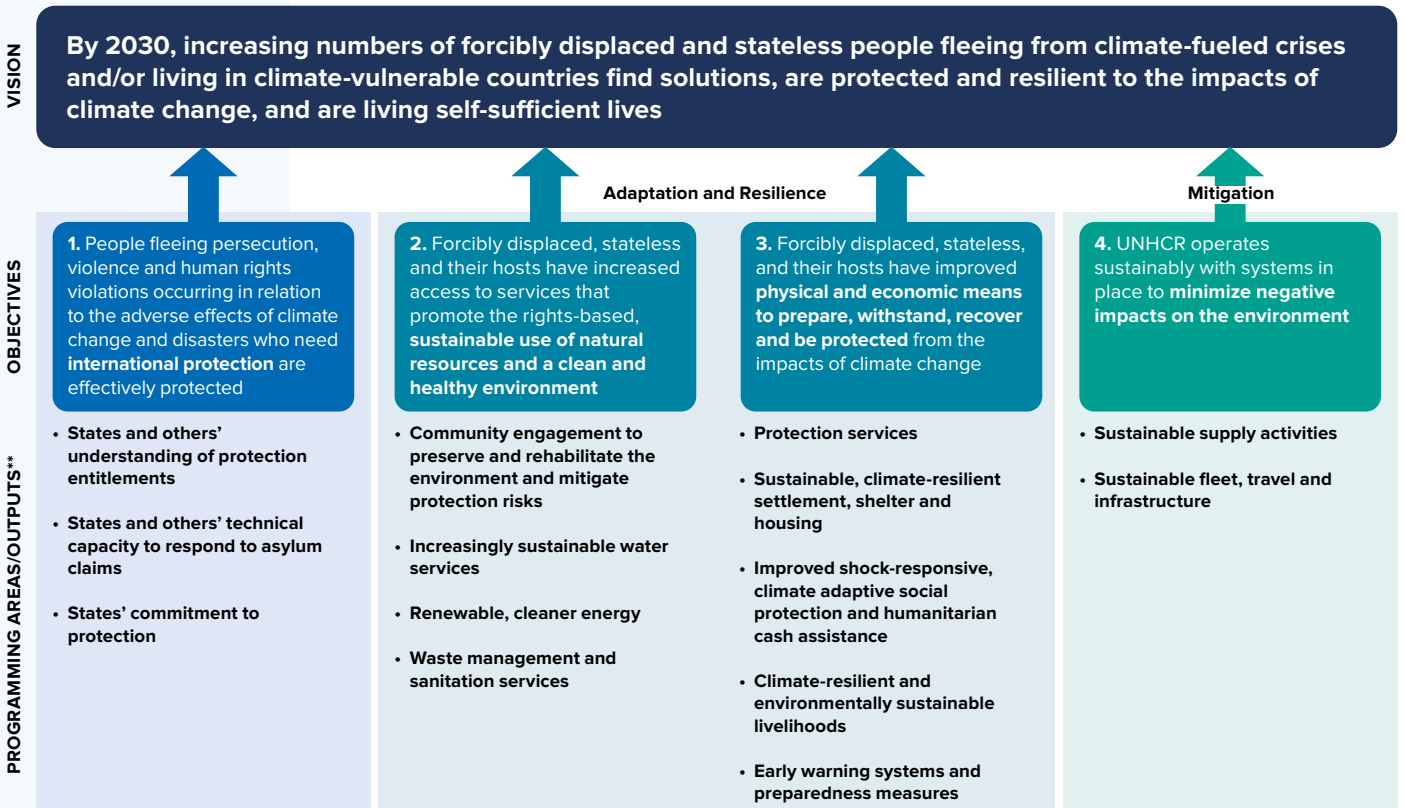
VISION

By 2030, increasing numbers of forcibly displaced and stateless people fleeing from climate-fueled crises and/or living in climate-vulnerable countries find solutions, are protected and resilient to the impacts of climate change, and are living self-sufficient lives

Adaptation and Resilience

Mitigation

OBJECTIVES

1. People fleeing persecution, violence and human rights violations occurring in relation to the adverse effects of climate change and disasters who need international protection are effectively protected

2. Forcibly displaced, stateless and their hosts have increased access to services that promote the rights-based, sustainable use of natural resources and a clean and healthy environment

3. Forcibly displaced, stateless, and their hosts have improved physical and economic means to prepare, withstand, recover and be protected from the impacts of climate change

4. UNHCR operates sustainably with systems in place to minimize negative impacts on the environment

PROGRAMMING AREAS/OUTPUTS**

• States and others' understanding of protection entitlements

• States and others' technical capacity to respond to asylum claims

• States' commitment to protection

• Community engagement to preserve and rehabilitate the environment and mitigate protection risks

• Increasingly sustainable water services

• Renewable, cleaner energy

• Waste management and sanitation services

• Protection services

• Sustainable, climate-resilient settlement, shelter and housing

• Improved shock-responsive, climate adaptive social protection and humanitarian cash assistance

• Climate-resilient and environmentally sustainable livelihoods

• Early warning systems and preparedness measures

• Sustainable supply activities

• Sustainable fleet, travel and infrastructure